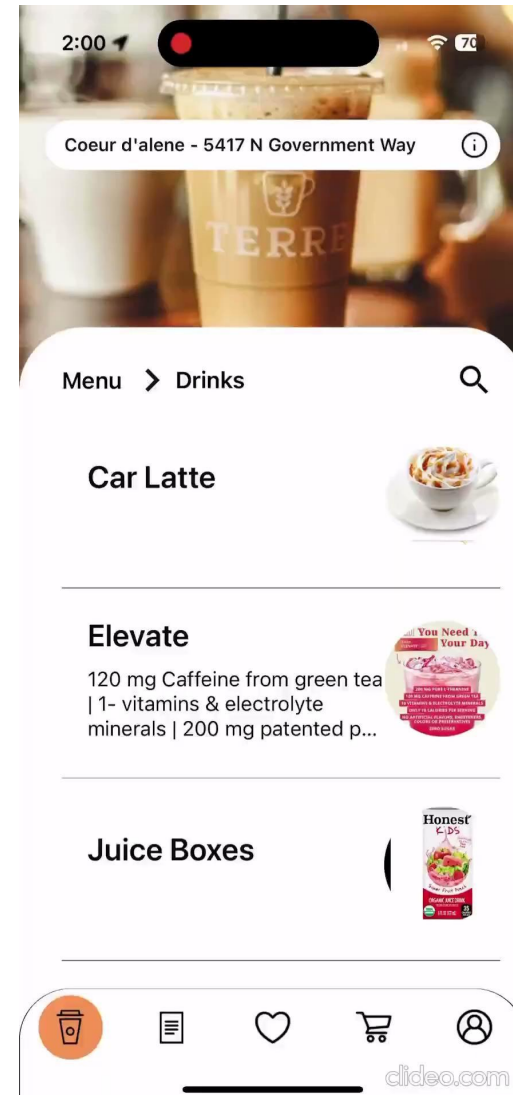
2:00

70

Coeur d'alene - 5417 N Government Way

TERRE

Menu > Drinks

Car Latte

Elevate

120 mg Caffeine from green tea | 1- vitamins & electrolyte minerals | 200 mg patented p...

You Need Your Day

Juice Boxes

Honest KIDS

clideo.com